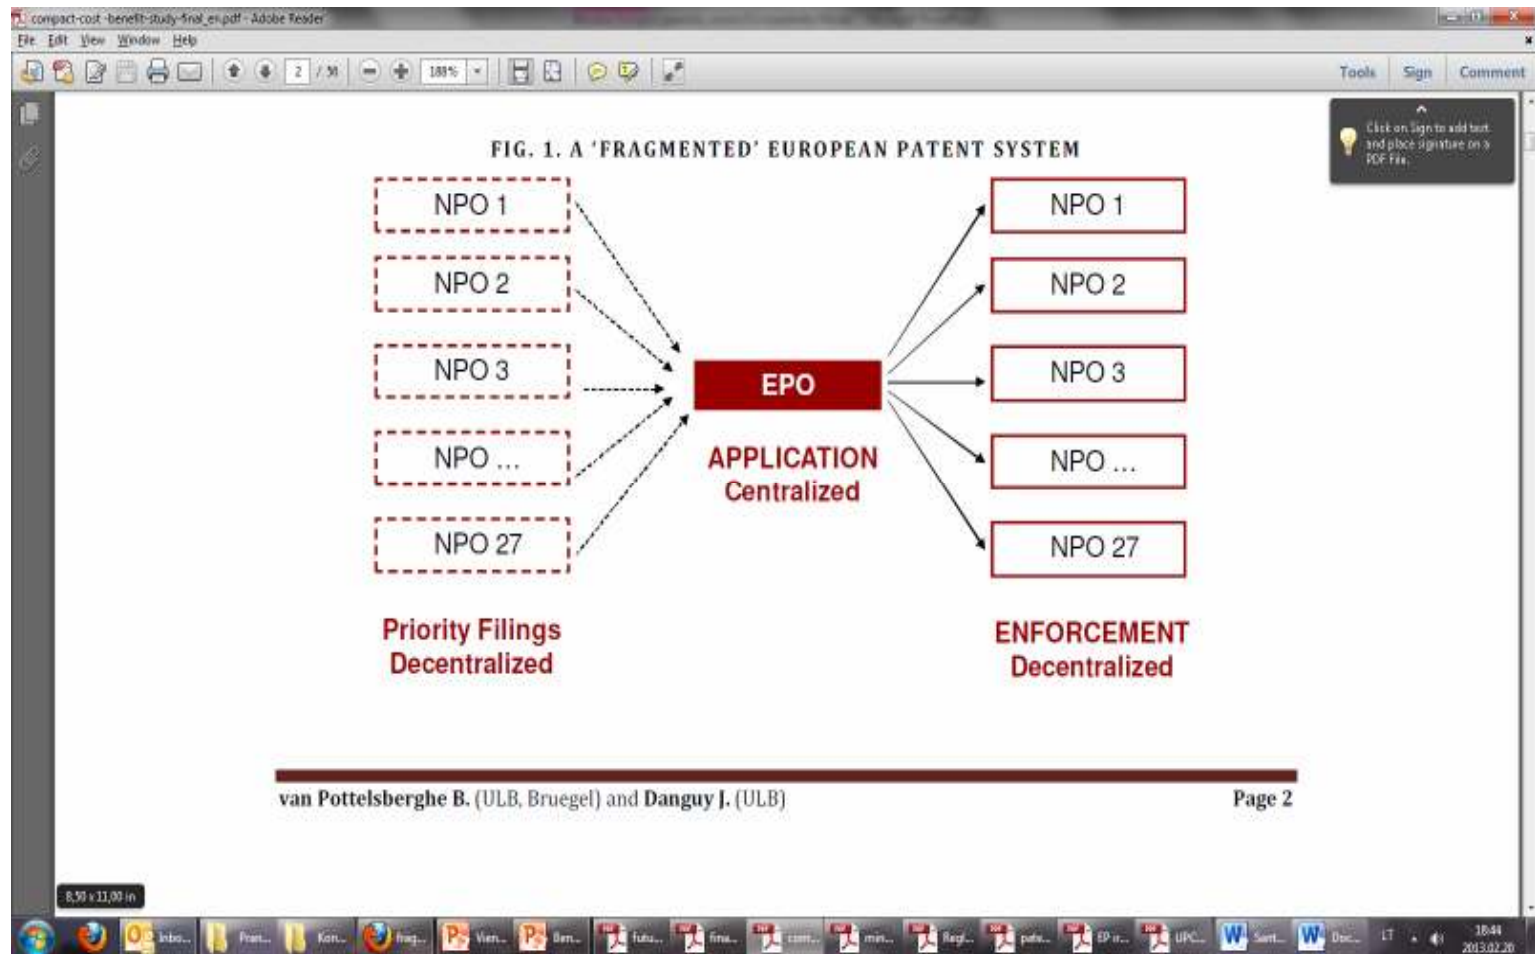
compact-cost-benefit-study-final_en.pdf - Adobe Reader
File Edit View Window Help
2 / 36 189%
Tools Sign Comment

Click on Sign to add text and place signature on a PDF File.

FIG. 1. A 'FRAGMENTED' EUROPEAN PATENT SYSTEM

NPO 1
NPO 2
NPO 3
NPO ...
NPO 27

EPO

APPLICATION
Centralized

NPO 1
NPO 2
NPO 3
NPO ...
NPO 27

Priority Filings
Decentralized

ENFORCEMENT
Decentralized

van Pottelsberghe B. (ULB, Bruegel) and Danguy J. (ULB) Page 2

8,50 x 11,00 in

Inbo... Pran... Kon... frag... Vien... Ben... futu... fina... com... min... Regl... pate... EP ir... UPC... Sert... Doc... LT 18:44 2013.02.20